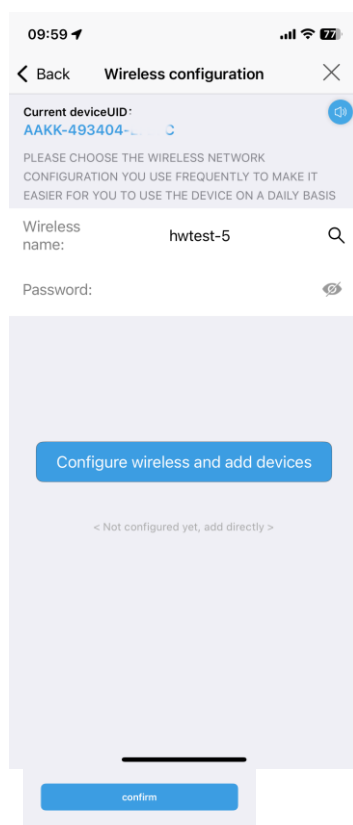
09:59

77

Back

Wireless configuration

Current deviceUID:
AAKK-493404-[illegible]

PLEASE CHOOSE THE WIRELESS NETWORK CONFIGURATION YOU USE FREQUENTLY TO MAKE IT EASIER FOR YOU TO USE THE DEVICE ON A DAILY BASIS

Wireless name: hwtest-5

Password:

Configure wireless and add devices

< Not configured yet, add directly >

confirm